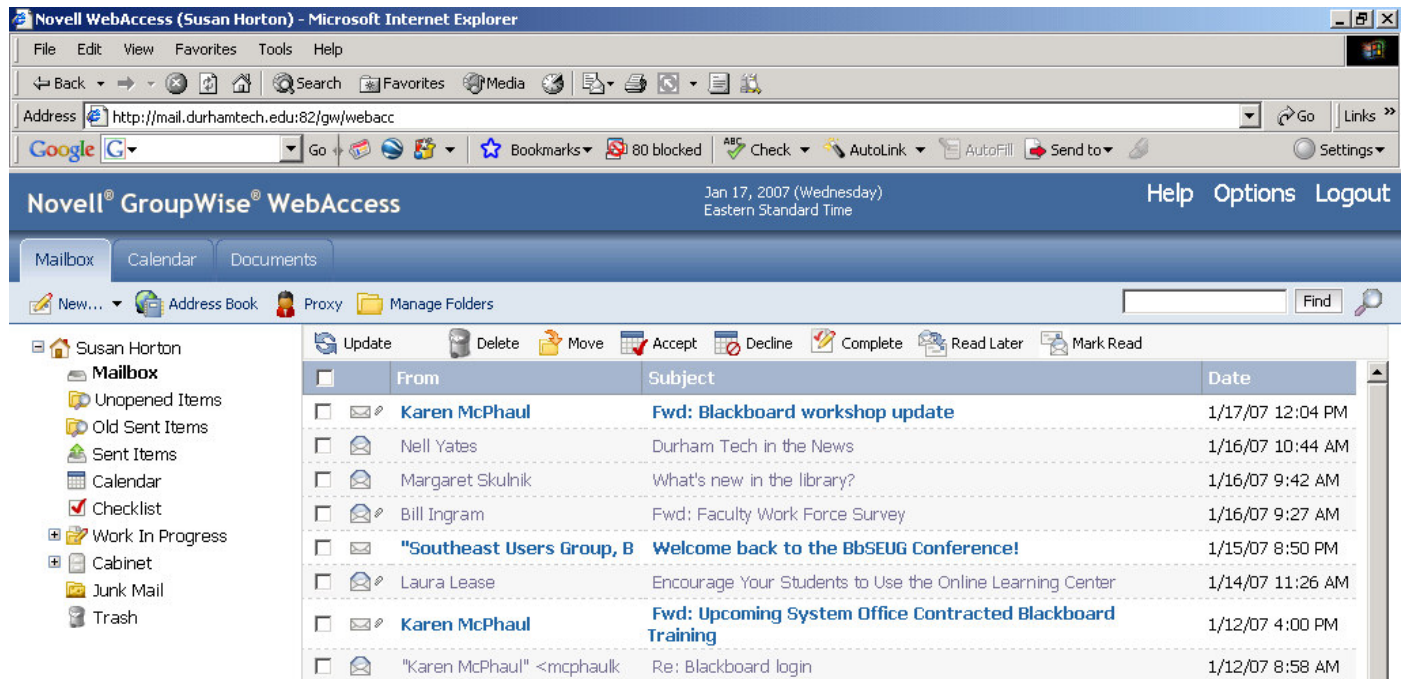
Novell WebAccess (Susan Horton) - Microsoft Internet Explorer

File Edit View Favorites Tools Help

Back Search Favorites Media

Address http://mail.durhamtech.edu:82/gw/webacc Go Links

Google Go Bookmarks 80 blocked Check AutoLink AutoFill Send to Settings

Novell® GroupWise® WebAccess

Jan 17, 2007 (Wednesday)
Eastern Standard Time

Help Options Logout

Mailbox Calendar Documents

New... Address Book Proxy Manage Folders Find

Susan Horton
Mailbox
Unopened Items
Old Sent Items
Sent Items
Calendar
Checklist
Work In Progress
Cabinet
Junk Mail
Trash

Update Delete Move Accept Decline Complete Read Later Mark Read

| | From | Subject | Date |
|---|---|---|---|
| | Karen McPhaul | Fwd: Blackboard workshop update | 1/17/07 12:04 PM |
| | Nell Yates | Durham Tech in the News | 1/16/07 10:44 AM |
| | Margaret Skulnik | What's new in the library? | 1/16/07 9:42 AM |
| | Bill Ingram | Fwd: Faculty Work Force Survey | 1/16/07 9:27 AM |
| | "Southeast Users Group, B | Welcome back to the BbSEUG Conference! | 1/15/07 8:50 PM |
| | Laura Lease | Encourage Your Students to Use the Online Learning Center | 1/14/07 11:26 AM |
| | Karen McPhaul | Fwd: Upcoming System Office Contracted Blackboard Training | 1/12/07 4:00 PM |
| | "Karen McPhaul" <mcphaulk | Re: Blackboard login | 1/12/07 8:58 AM |